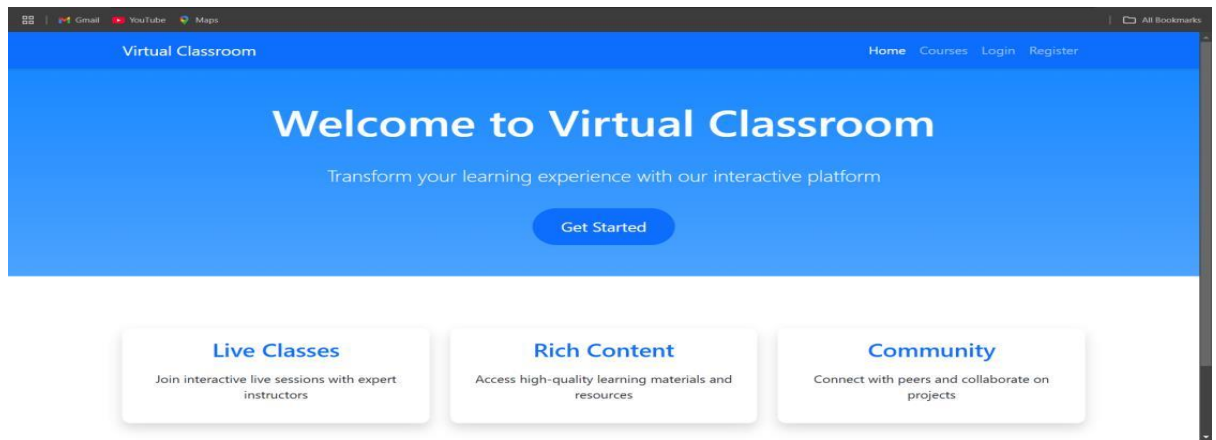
Gmail YouTube Maps

All Bookmarks

Virtual Classroom

Home Courses Login Register

Welcome to Virtual Classroom

Transform your learning experience with our interactive platform

Get Started

Live Classes

Join interactive live sessions with expert instructors

Rich Content

Access high-quality learning materials and resources

Community

Connect with peers and collaborate on projects